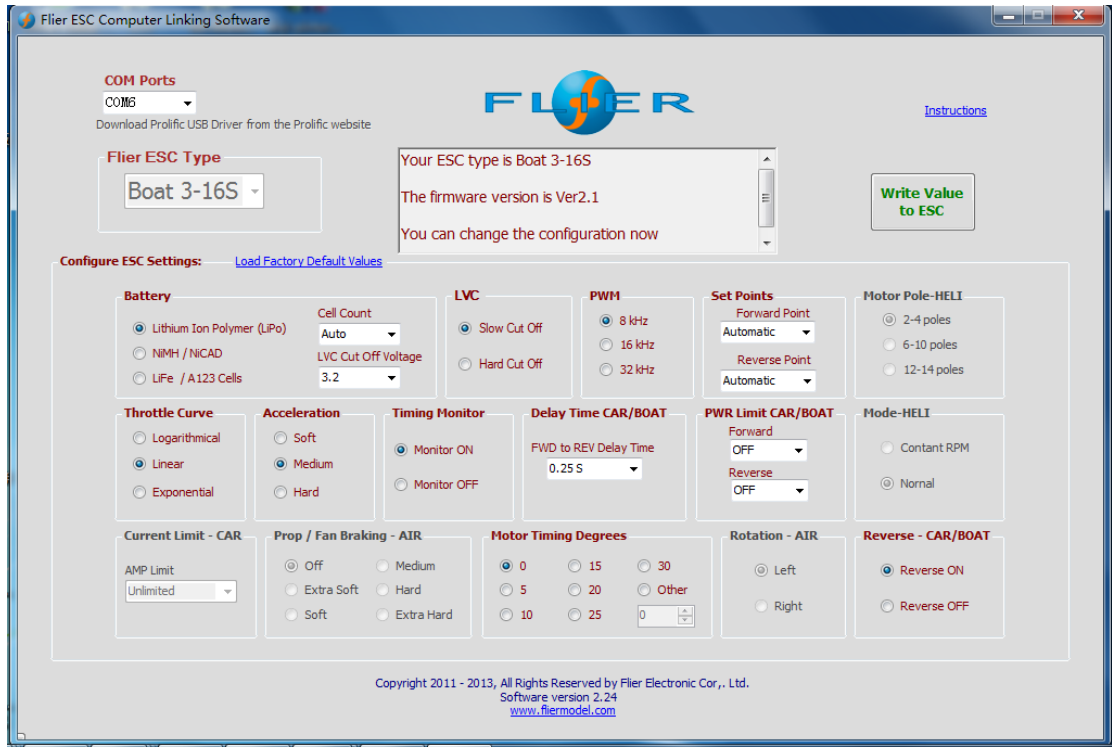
Flier ESC Computer Linking Software

COM Ports
COM6
Download Prolific USB Driver from the Prolific website

FLIER

Instructions

Flier ESC Type
Boat 3-16S

Your ESC type is Boat 3-16S

The firmware version is Ver2.1

You can change the configuration now

Write Value to ESC

Configure ESC Settings: Load Factory Default Values

Battery
Lithium Ion Polymer (LiPo)
NiMH / NiCAD
LiFe / A123 Cells
Cell Count
Auto
LVC Cut Off Voltage
3.2

LVC
Slow Cut Off
Hard Cut Off

PWM
8 kHz
16 kHz
32 kHz

Set Points
Forward Point
Automatic
Reverse Point
Automatic

Motor Pole-HELI
2-4 poles
6-10 poles
12-14 poles

Throttle Curve
Logarithmical
Linear
Exponential

Acceleration
Soft
Medium
Hard

Timing Monitor
Monitor ON
Monitor OFF

Delay Time CAR/BOAT
FWD to REV Delay Time
0.25 S

PWR Limit CAR/BOAT
Forward
OFF
Reverse
OFF

Mode-HELI
Contant RPM
Normal

Current Limit - CAR
AMP Limit
Unlimited

Prop / Fan Braking - AIR
Off
Medium
Extra Soft
Hard
Soft
Extra Hard

Motor Timing Degrees
0
15
30
5
20
Other
10
25
0

Rotation - AIR
Left
Right

Reverse - CAR/BOAT
Reverse ON
Reverse OFF

Copyright 2011 - 2013, All Rights Reserved by Flier Electronic Cor,. Ltd.
Software version 2.24
www.fliermodel.com